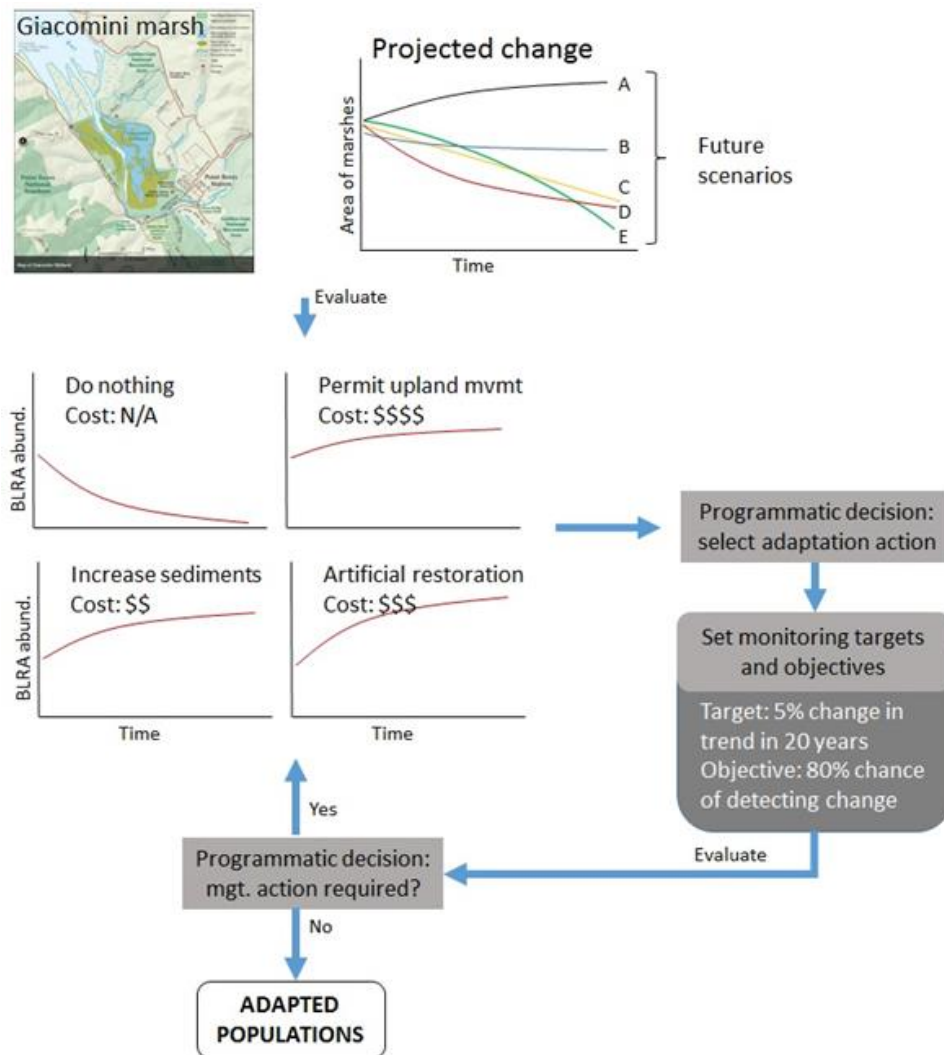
Giacomini marsh

Point Reyes National Seashore

Point Reyes Station

Projected change

Area of marshes

Time

A

B

C

D

E

Future scenarios

Evaluate

Do nothing
Cost: N/A

Permit upland mvmt
Cost: $$$$

Increase sediments
Cost: $$

Artificial restoration
Cost: $$$

BLRA abund.

BLRA abund.

Time

Time

Programmatic decision: select adaptation action

Set monitoring targets and objectives

Target: 5% change in trend in 20 years
Objective: 80% chance of detecting change

Evaluate

Yes

Programmatic decision: mgt. action required?

No

ADAPTED POPULATIONS